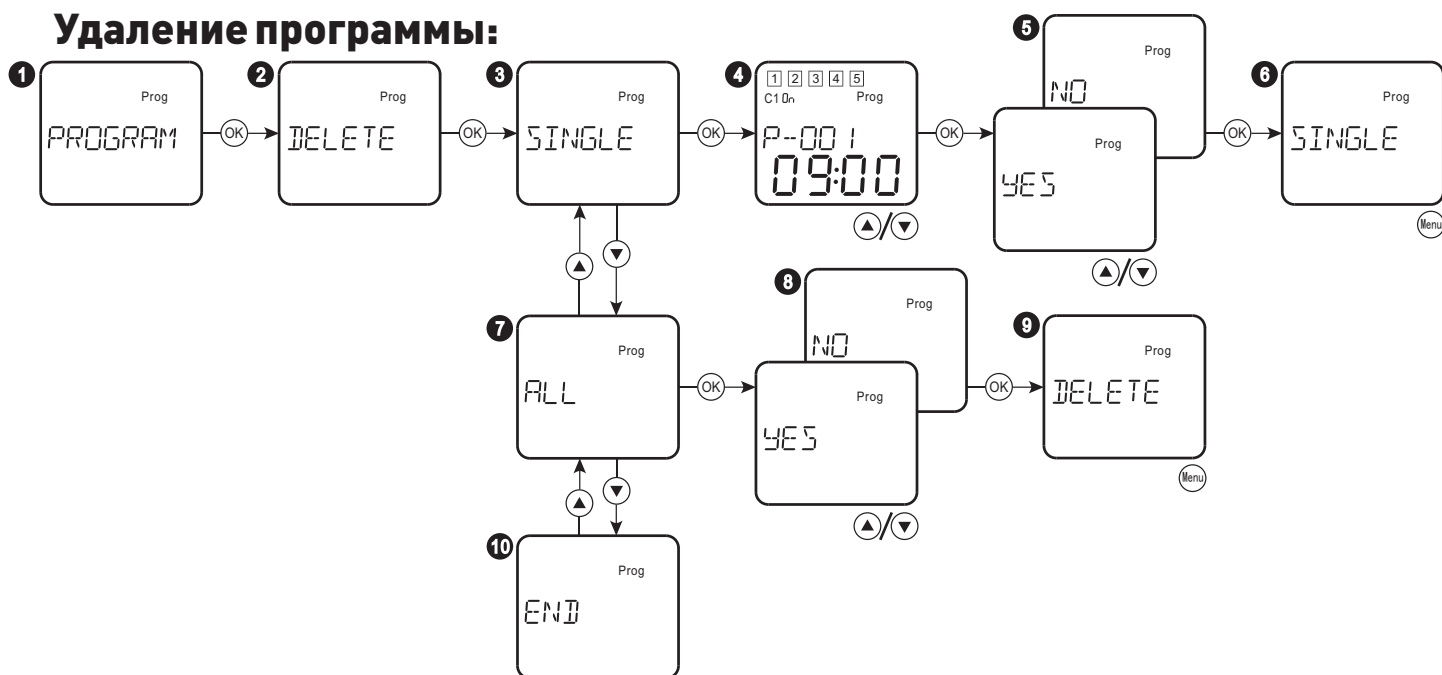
Удаление программы:

1
Prog
PROGRAM

OK

2
Prog
DELETE

OK

3
Prog
SINGLE

OK

4
1 2 3 4 5
C1 0n
Prog
P--001
09:00

OK

5
Prog
NO

Prog
YES

OK

6
Prog
SINGLE
Menu

7
Prog
ALL

OK

8
Prog
NO

Prog
YES

OK

9
Prog
DELETE
Menu

10
Prog
END